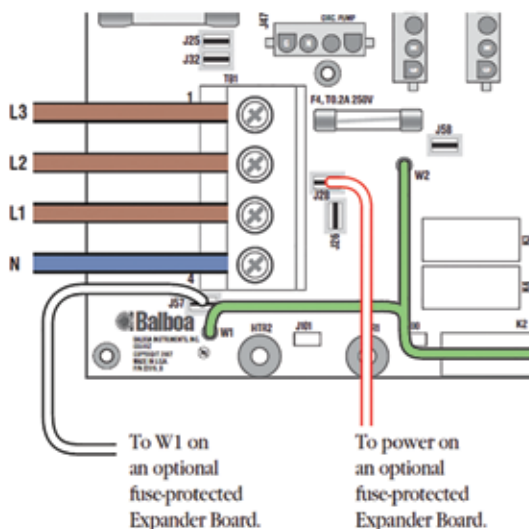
J47
CIRC. PUMP
J25
J32
TB1
1
L3
L2
L1
N
4
F4, T0.2A 250V
J58
W2
J28
J27
J57
Balboa
BALBOA INSTRUMENTS, INC.
COPYRIGHT 2007
MADE IN U.S.A.
W1
HTR2
J101
K2

To W1 on an optional fuse-protected Expander Board.

To power on an optional fuse-protected Expander Board.